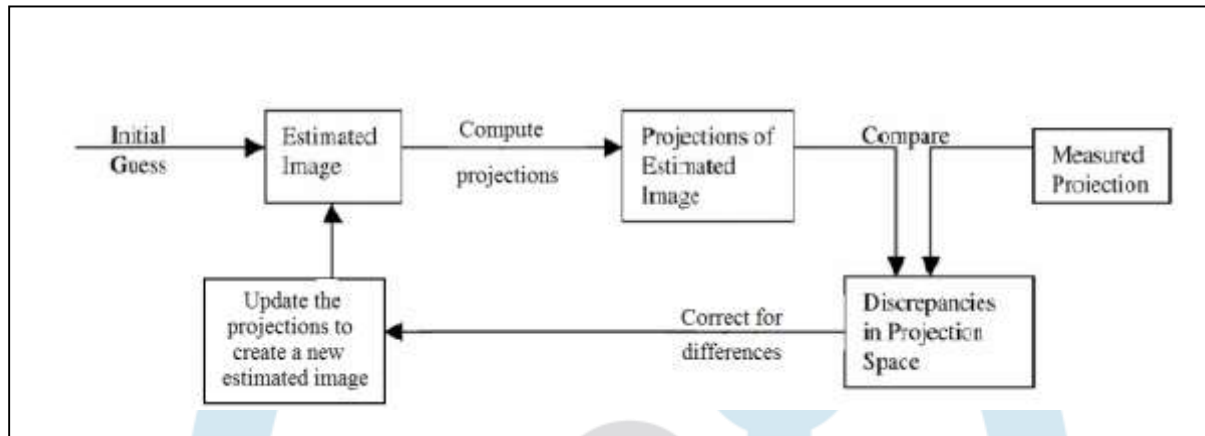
Initial Guess

Estimated Image

Compute projections

Projections of Estimated Image

Compare

Measured Projection

Discrepancies in Projection Space

Correct for differences

Update the projections to create a new estimated image